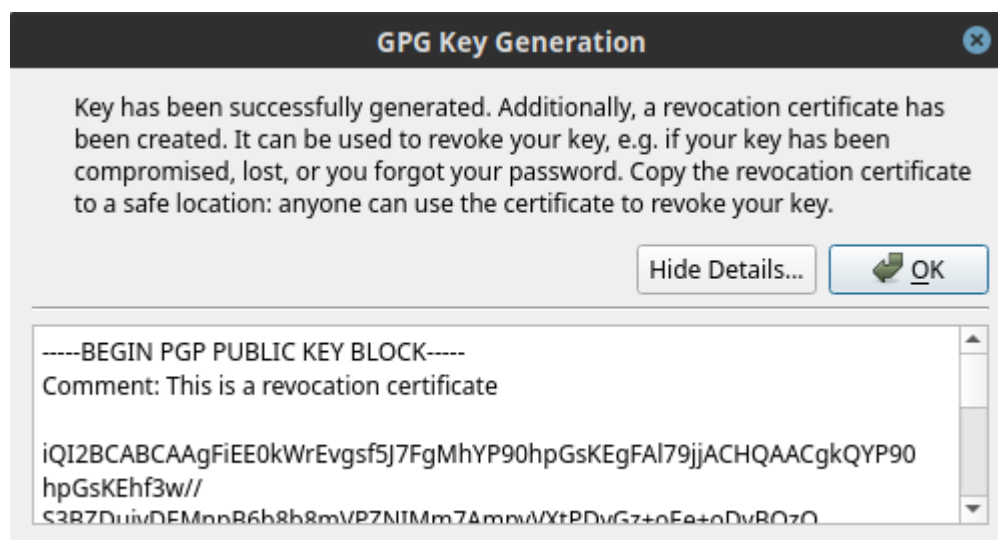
GPG Key Generation

Key has been successfully generated. Additionally, a revocation certificate has been created. It can be used to revoke your key, e.g. if your key has been compromised, lost, or you forgot your password. Copy the revocation certificate to a safe location: anyone can use the certificate to revoke your key.

Hide Details... OK

-----BEGIN PGP PUBLIC KEY BLOCK-----
Comment: This is a revocation certificate

iQI2BCABCAAgFiEE0kWrEvgsf5J7FgMhYP90hpGsKEgFAl79jjACHQAACgkQYP90
hpGsKEhf3w//
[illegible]